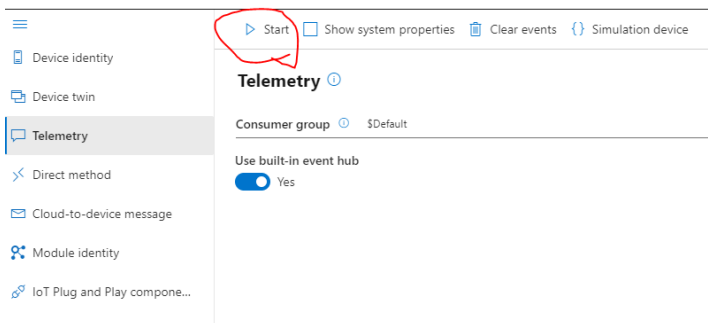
Device identity

Device twin

Telemetry

Direct method

Cloud-to-device message

Module identity

IoT Plug and Play compone...

Start Show system properties Clear events {} Simulation device

Telemetry

Consumer group $Default

Use built-in event hub

Yes